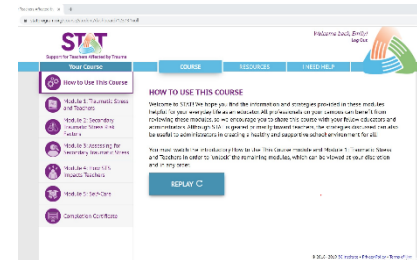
STAT
Support for Teachers Affected by Trauma

Welcome back, Emily!
Log Out

Your Course
COURSE
RESOURCES
I NEED HELP

How to Use This Course
Module 1: Traumatic Stress and Teachers
Module 2: Secondary Traumatic Stress & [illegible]
Module 3: Assessing for Secondary Traumatic Stress
Module 4: How STS Impacts Teachers
Module 5: Self-Care
Completion Certificate

HOW TO USE THIS COURSE

Welcome to STAT! We hope you find the information and strategies provided in these modules helpful for your everyday life and education. All professionals on your campus can benefit from reviewing these modules, so we encourage you to share this course with your fellow educators and administrators. Although STAT is geared toward teachers, the strategies discussed can also be useful to administrators in creating a healthy and supportive school environment for all.

You must watch the introductory How to Use This Course module and Module 1: Traumatic Stress and Teachers in order to 'unlock' the remaining modules, which can be viewed at your discretion and in any order.

REPLAY

© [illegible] | Privacy Policy | Terms of Use